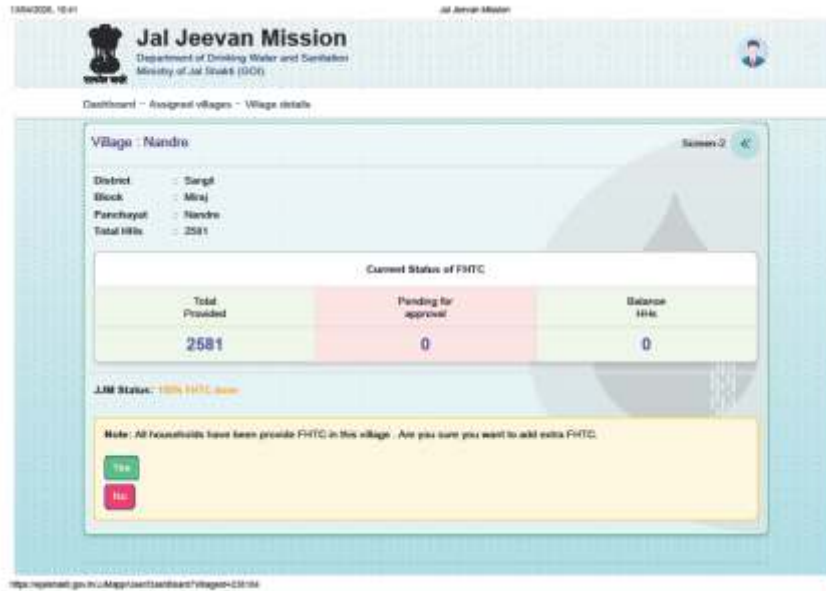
13/04/2026, 10:41

Jal Jeevan Mission

Jal Jeevan Mission
Department of Drinking Water and Sanitation
Ministry of Jal Shakti (GOI)

सत्यमेव जयते

Dashboard - Assigned villages - Village details

Village : Nandre

Screen-2 «

District : Sangli
Block : Miraj
Panchayat : Nandre
Total HHs : 2581

Current Status of FHTC

| Total Provided | Pending for approval | Balance HHs |
|---|---|---|
| 2581 | 0 | 0 |

JJM Status: 100% FHTC done

Note: All households have been provide FHTC in this village . Are you sure you want to add extra FHTC.

Yes

No

https://ejalshakti.gov.in/JJMapp/User/Dashboard?VillageId=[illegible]